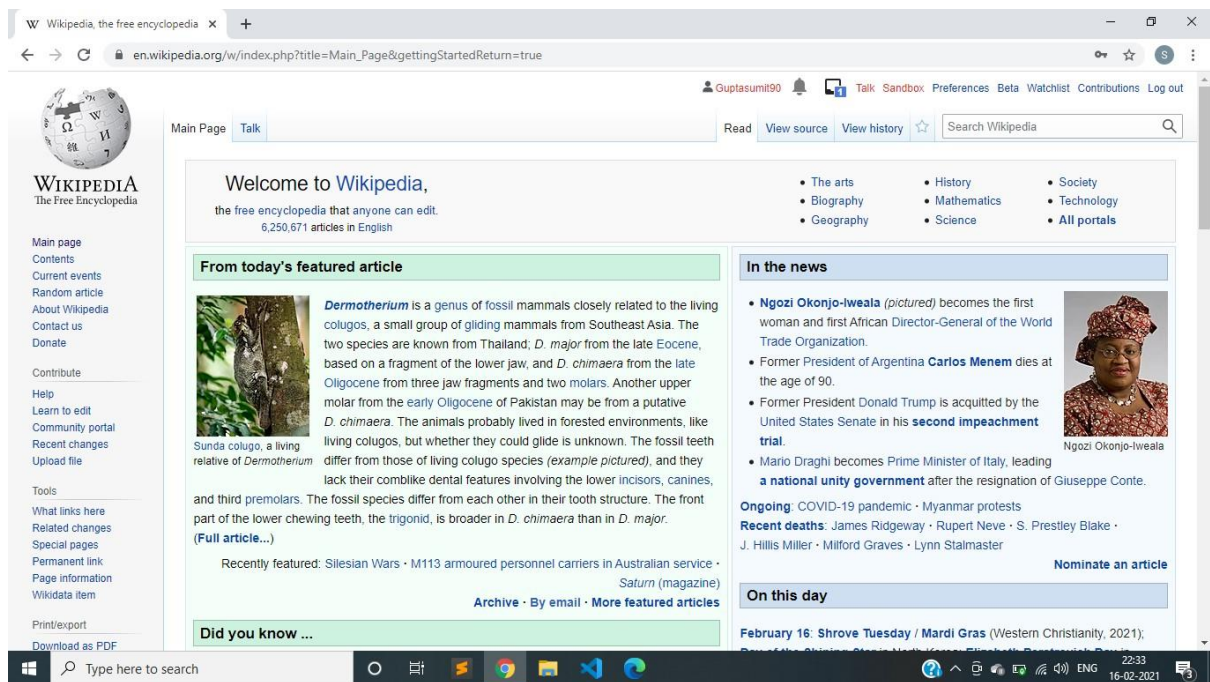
Wikipedia, the free encyclopedia ×  +

en.wikipedia.org/w/index.php?title=Main_Page&gettingStartedReturn=true

Guptasumit90  Talk  Sandbox  Preferences  Beta  Watchlist  Contributions  Log out

WIKIPEDIA
The Free Encyclopedia

Main Page  Talk  Read  View source  View history  Search Wikipedia

Main page
Contents
Current events
Random article
About Wikipedia
Contact us
Donate

Contribute
Help
Learn to edit
Community portal
Recent changes
Upload file

Tools
What links here
Related changes
Special pages
Permanent link
Page information
Wikidata item

Print/export
Download as PDF

Welcome to Wikipedia,
the free encyclopedia that anyone can edit.
6,250,671 articles in English

• The arts
• Biography
• Geography
• History
• Mathematics
• Science
• Society
• Technology
• All portals

From today's featured article

Sunda colugo, a living relative of Dermotherium

Dermotherium is a genus of fossil mammals closely related to the living colugos, a small group of gliding mammals from Southeast Asia. The two species are known from Thailand; D. major from the late Eocene, based on a fragment of the lower jaw, and D. chimaera from the late Oligocene from three jaw fragments and two molars. Another upper molar from the early Oligocene of Pakistan may be from a putative D. chimaera. The animals probably lived in forested environments, like living colugos, but whether they could glide is unknown. The fossil teeth differ from those of living colugo species (example pictured), and they lack their comblike dental features involving the lower incisors, canines, and third premolars. The fossil species differ from each other in their tooth structure. The front part of the lower chewing teeth, the trigonid, is broader in D. chimaera than in D. major. (Full article...)

Recently featured: Silesian Wars · M113 armoured personnel carriers in Australian service · Saturn (magazine)
Archive · By email · More featured articles

Did you know ...

In the news

• Ngozi Okonjo-Iweala (pictured) becomes the first woman and first African Director-General of the World Trade Organization.
• Former President of Argentina Carlos Menem dies at the age of 90.
• Former President Donald Trump is acquitted by the United States Senate in his second impeachment trial.
• Mario Draghi becomes Prime Minister of Italy, leading a national unity government after the resignation of Giuseppe Conte.

Ngozi Okonjo-Iweala

Ongoing: COVID-19 pandemic · Myanmar protests
Recent deaths: James Ridgeway · Rupert Neve · S. Prestley Blake · J. Hillis Miller · Milford Graves · Lynn Stalmaster
Nominate an article

On this day

February 16: Shrove Tuesday / Mardi Gras (Western Christianity, 2021); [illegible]

Type here to search

ENG  22:33  16-02-2021